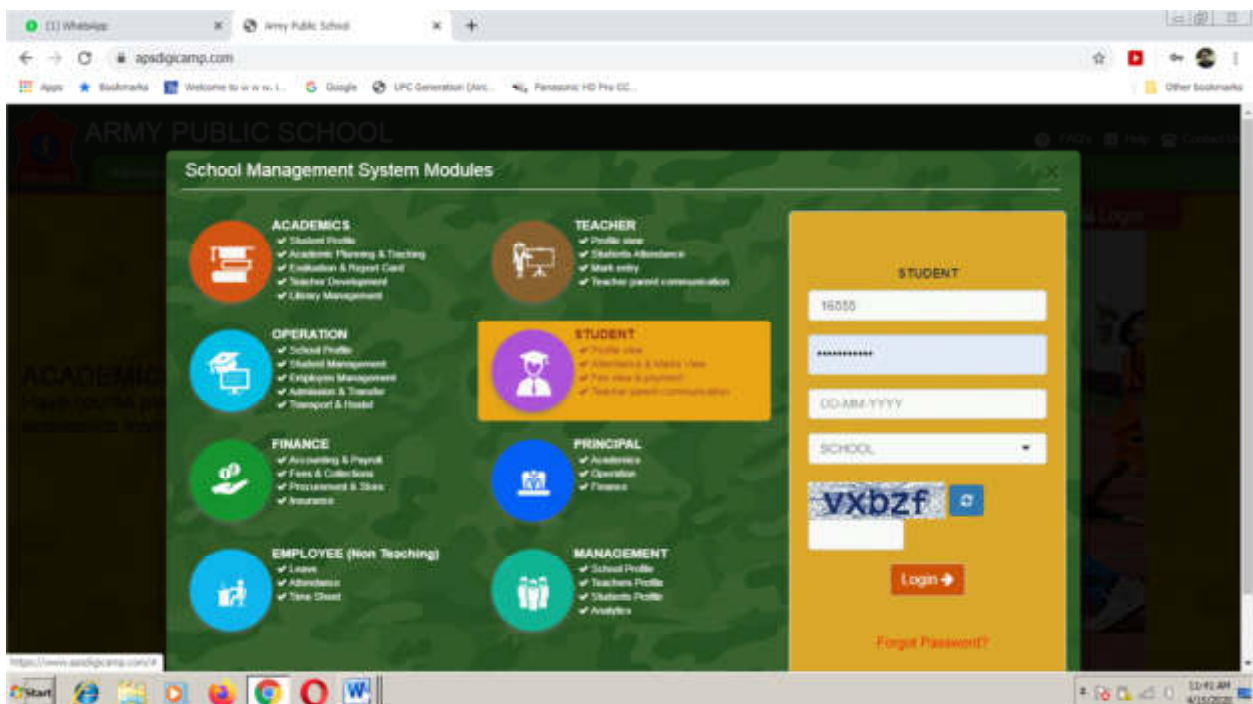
(1) WhatsApp
Army Public School
apsdigicamp.com
Apps
Bookmarks
Welcome to w w w. i...
Google
UPC Generation (Ari...
Panasonic HD Pro CC...
Other bookmarks

ARMY PUBLIC SCHOOL

School Management System Modules

ACADEMICS
✔ Student Profile
✔ Academic Planning & Tracking
✔ Evaluation & Report Card
✔ Teacher Development
✔ Library Management

TEACHER
✔ Profile view
✔ Students Attendance
✔ Mark entry
✔ Teacher parent communication

OPERATION
✔ School Profile
✔ Student Management
✔ Employee Management
✔ Admission & Transfer
✔ Transport & Hostel

STUDENT
✔ Profile view
✔ Attendance & Marks view
✔ Fee view & payment
✔ Teacher parent communication

FINANCE
✔ Accounting & Payroll
✔ Fees & Collections
✔ Procurement & Store
✔ Insurance

PRINCIPAL
✔ Academics
✔ Operation
✔ Finance

EMPLOYEE (Non Teaching)
✔ Leave
✔ Attendance
✔ Time Sheet

MANAGEMENT
✔ School Profile
✔ Teachers Profile
✔ Students Profile
✔ Analytics

STUDENT
16555
••••••••••••
DD-MM-YYYY
SCHOOL
vxbzf
Login ➔
Forgot Password?

https://www.apsdigicamp.com/#
Start
11:41 AM